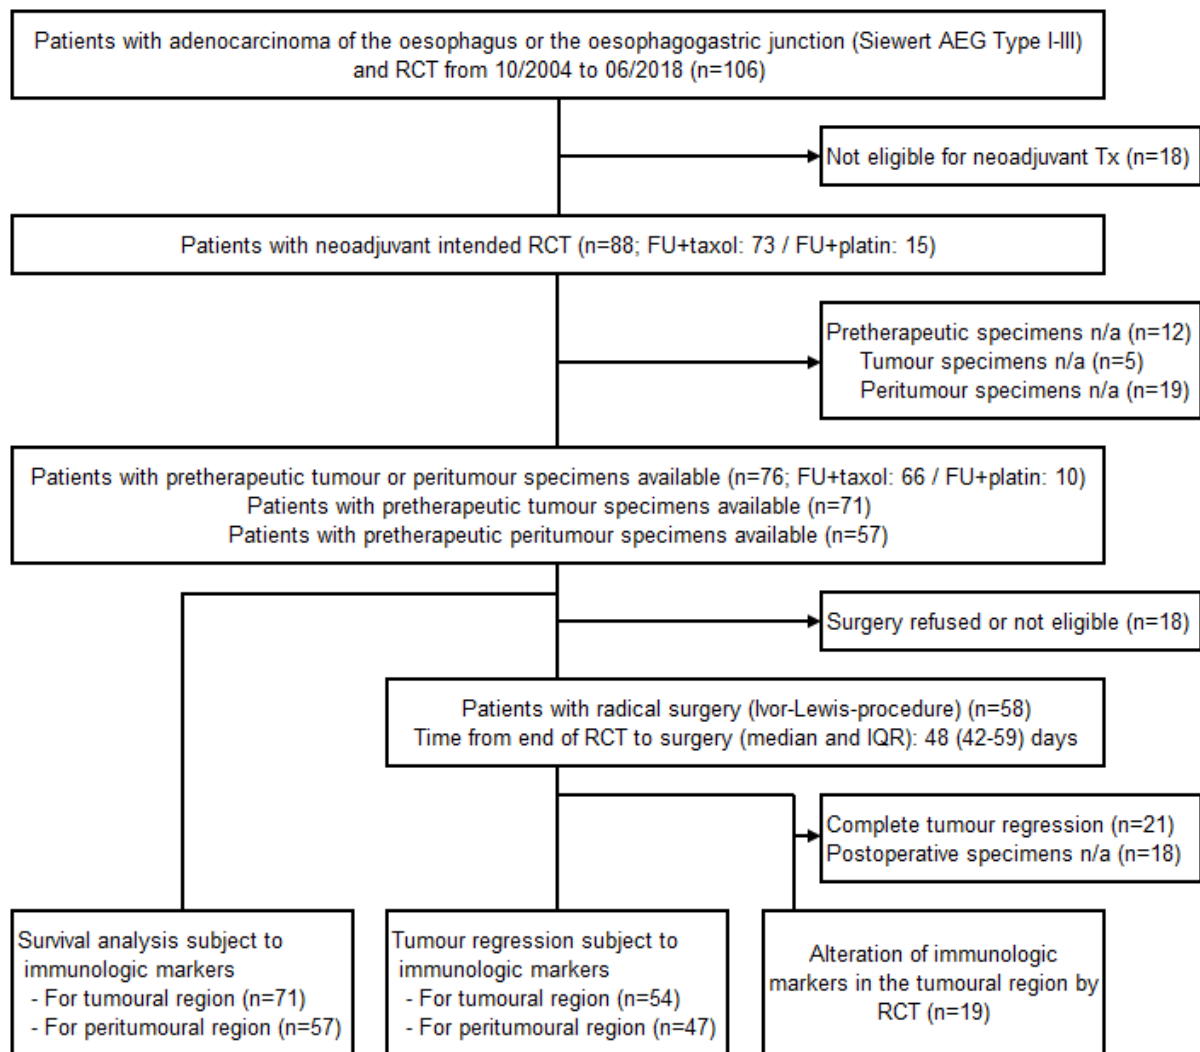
Patients with adenocarcinoma of the oesophagus or the oesophagogastric junction (Siewert AEG Type I-III) and RCT from 10/2004 to 06/2018 (n=106)

Not eligible for neoadjuvant Tx (n=18)

Patients with neoadjuvant intended RCT (n=88; FU+taxol: 73 / FU+platin: 15)

Pretherapeutic specimens n/a (n=12)
Tumour specimens n/a (n=5)
Peritumour specimens n/a (n=19)

Patients with pretherapeutic tumour or peritumour specimens available (n=76; FU+taxol: 66 / FU+platin: 10)
Patients with pretherapeutic tumour specimens available (n=71)
Patients with pretherapeutic peritumour specimens available (n=57)

Surgery refused or not eligible (n=18)

Patients with radical surgery (Ivor-Lewis-procedure) (n=58)
Time from end of RCT to surgery (median and IQR): 48 (42-59) days

Complete tumour regression (n=21)
Postoperative specimens n/a (n=18)

Survival analysis subject to immunologic markers
- For tumoural region (n=71)
- For peritumoural region (n=57)

Tumour regression subject to immunologic markers
- For tumoural region (n=54)
- For peritumoural region (n=47)

Alteration of immunologic markers in the tumoural region by RCT (n=19)